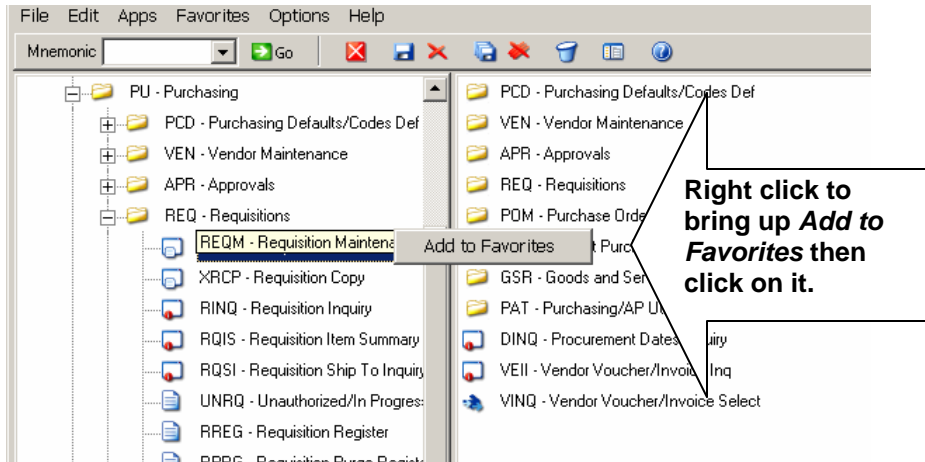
File Edit Apps Favorites Options Help

Mnemonic Go

PU - Purchasing
PCD - Purchasing Defaults/Codes Def
VEN - Vendor Maintenance
APR - Approvals
REQ - Requisitions
REQM - Requisition Maintena
XRCP - Requisition Copy
RINQ - Requisition Inquiry
RQIS - Requisition Item Summary
RQSI - Requisition Ship To Inquiry
UNRQ - Unauthorized/In Progress
RREG - Requisition Register
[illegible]

Add to Favorites

PCD - Purchasing Defaults/Codes Def
VEN - Vendor Maintenance
APR - Approvals
REQ - Requisitions
POM - Purchase Orde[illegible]
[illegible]t Purc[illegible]
GSR - Goods and Ser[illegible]
PAT - Purchasing/AP U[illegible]
DINQ - Procurement Dates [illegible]uiry
VEII - Vendor Voucher/Invoi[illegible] Inq
VINQ - Vendor Voucher/Invoice Select

Right click to bring up *Add to Favorites* then click on it.